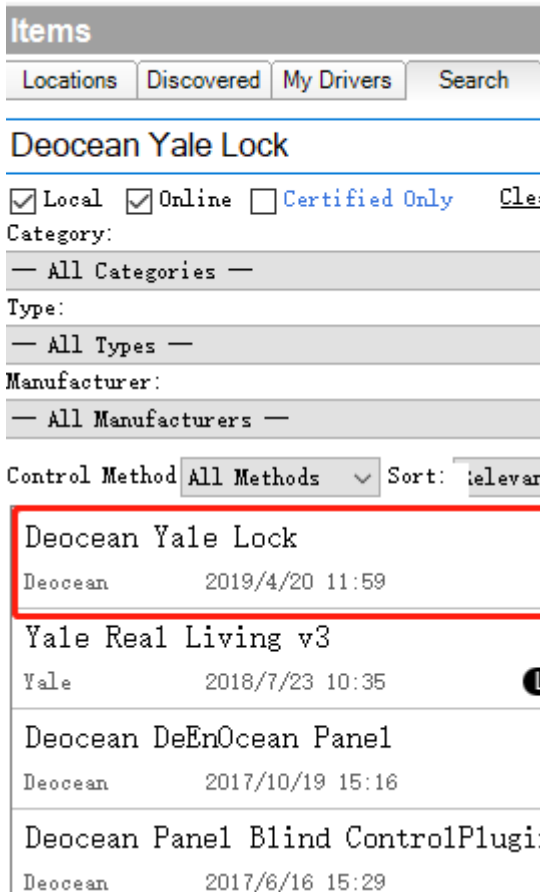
Items

Locations | Discovered | My Drivers | Search

Deocean Yale Lock

Local Online Certified Only Cle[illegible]

Category:

— All Categories —

Type:

— All Types —

Manufacturer:

— All Manufacturers —

Control Method All Methods Sort: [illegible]elevan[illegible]

Deocean Yale Lock
Deocean 2019/4/20 11:59

Yale Real Living v3
Yale 2018/7/23 10:35

Deocean DeEnOcean Panel
Deocean 2017/10/19 15:16

Deocean Panel Blind ControlPlugi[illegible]
Deocean 2017/6/16 15:29